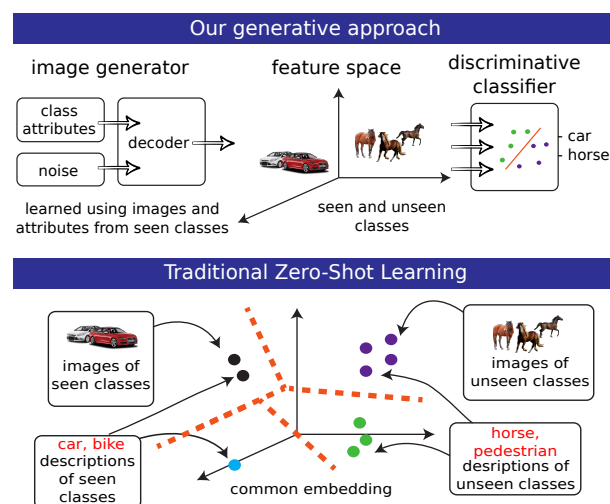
Our generative approach

image generator

class attributes

noise

decoder

feature space

discriminative classifier

car

horse

learned using images and attributes from seen classes

seen and unseen classes

Traditional Zero-Shot Learning

images of seen classes

images of unseen classes

car, bike descriptions of seen classes

horse, pedestrian desriptions of unseen classes

common embedding